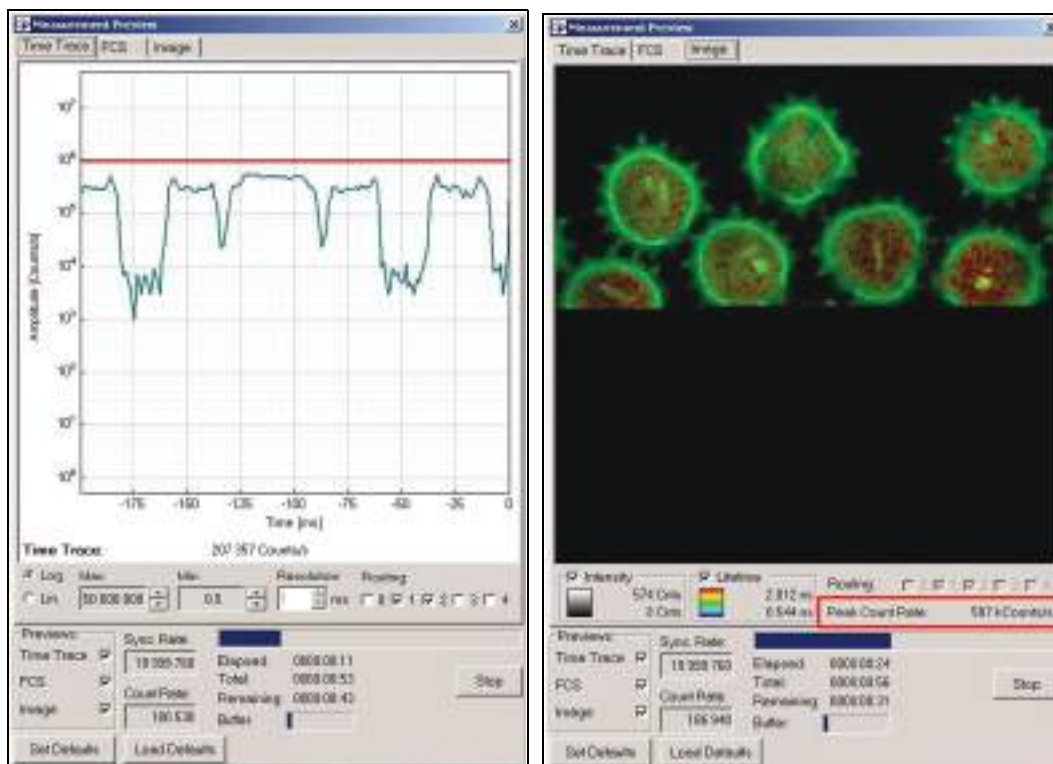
Measurement Preview
Time Trace | FCS | Image

$10^7$
$10^6$
$10^5$
$10^4$
$10^3$
$10^2$
$10^1$
$10^0$

Amplitude [counts]

-175 -150 -125 -100 -75 -50 -25 0
Time [ms]

Time Trace: 207 357 Counts/s

Log Max Min Resolution Routing
Lin 50 000 000 0.0 1 ms 0 1 2 3 4

Previews: Sync Rate
Time Trace 19 999 768 Elapsed 0000:08.11
FCS Total 0000:08.53
Image Count Rate Remaining 0000:08.42
180 538 Buffer
Stop

Set Defaults Load Defaults

Measurement Preview
Time Trace | FCS | Image

Intensity Lifetime Routing:
574 Cnts 2.812 ns
0 Cnts 0.544 ns Peak Count Rate: 587 kCounts/s

Previews: Sync Rate
Time Trace 19 999 760 Elapsed 0000:08.24
FCS Total 0000:08.56
Image Count Rate Remaining 0000:08.31
166 940 Buffer
Stop

Set Defaults Load Defaults